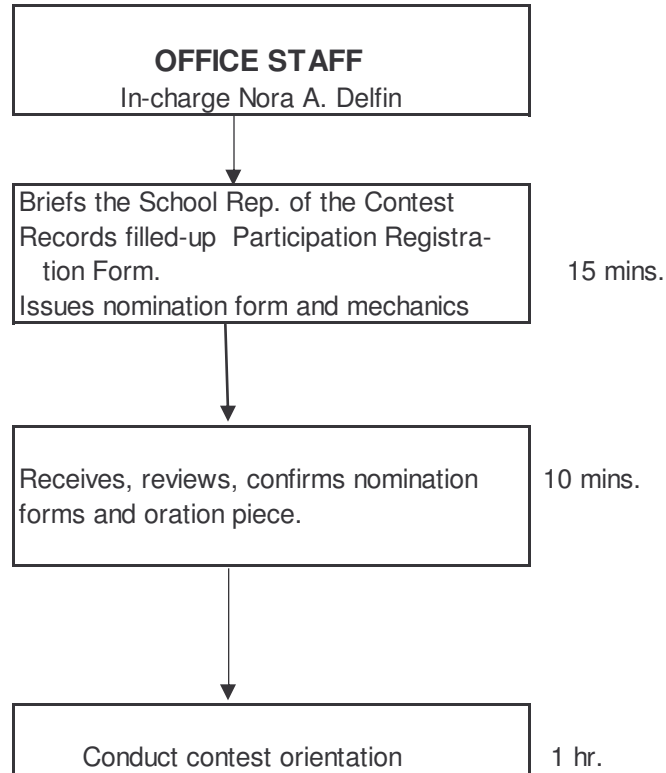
OFFICE STAFF
In-charge Nora A. Delfin

Briefs the School Rep. of the Contest
Records filled-up Participation Registration Form.
Issues nomination form and mechanics

15 mins.

Receives, reviews, confirms nomination forms and oration piece.

10 mins.

Conduct contest orientation

1 hr.